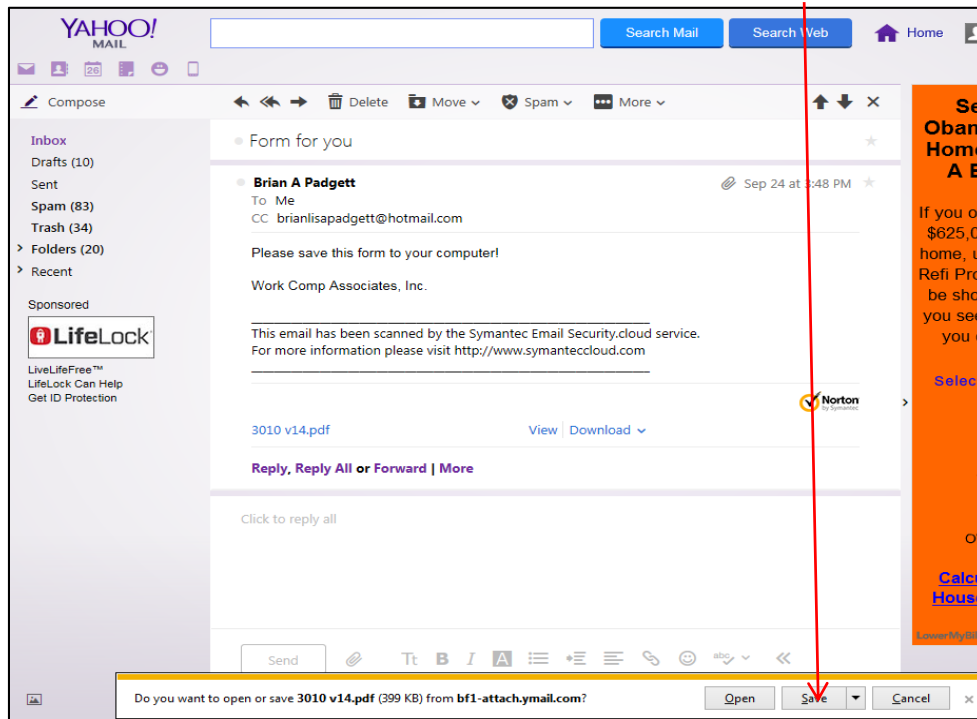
YAHOO! MAIL

Search Mail | Search Web | Home

Compose

Delete | Move | Spam | More

Inbox
Drafts (10)
Sent
Spam (83)
Trash (34)
Folders (20)
Recent

Sponsored

LifeLock

LiveLifeFree™
LifeLock Can Help
Get ID Protection

Form for you

Brian A Padgett
To Me
CC brianlisapadgett@hotmail.com

Sep 24 at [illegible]:48 PM

Please save this form to your computer!

Work Comp Associates, Inc.

This email has been scanned by the Symantec Email Security.cloud service.
For more information please visit http://www.symanteccloud.com

Norton by Symantec

3010 v14.pdf

View | Download

Reply, Reply All or Forward | More

Click to reply all

Send

Se
Oban
Home
A E

If you o
$625,0
home, u
Refi Pro
be sho
you se
you

Selec

O

Calc
Hous

LowerMyBi

Do you want to open or save 3010 v14.pdf (399 KB) from bf1-attach.ymail.com?

Open | Save | Cancel